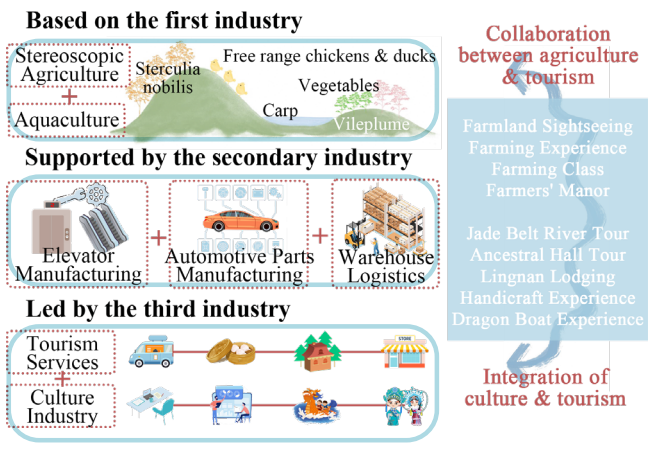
Based on the first industry

Stereoscopic Agriculture

+

Aquaculture

Sterculia nobilis

Free range chickens & ducks

Vegetables

Carp

Vileplume

Supported by the secondary industry

Elevator Manufacturing

+

Automotive Parts Manufacturing

+

Warehouse Logistics

Led by the third industry

Tourism Services

+

Culture Industry

STORE

Collaboration between agriculture & tourism

Farmland Sightseeing
Farming Experience
Farming Class
Farmers' Manor

Jade Belt River Tour
Ancestral Hall Tour
Lingnan Lodging
Handicraft Experience
Dragon Boat Experience

Integration of culture & tourism